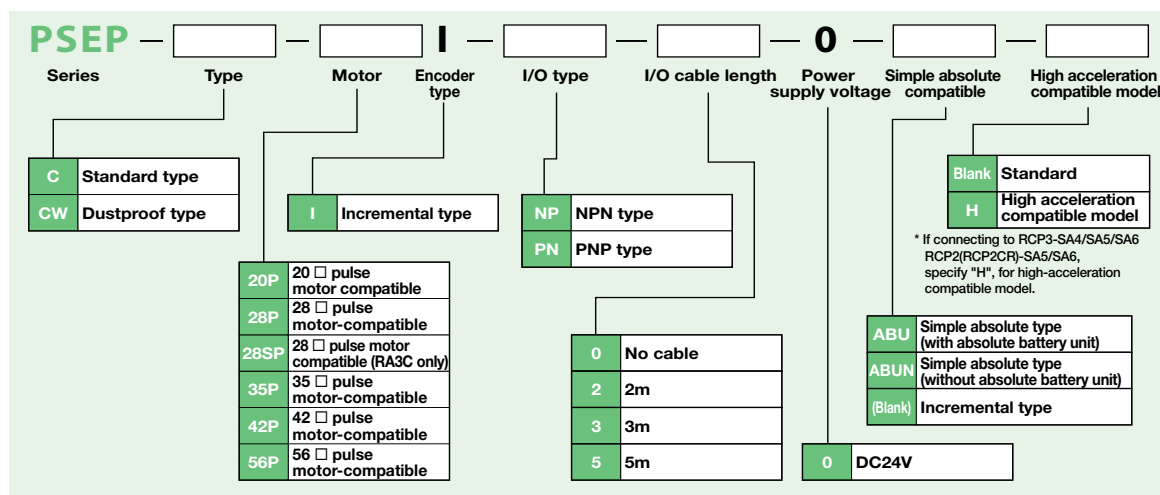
PSEP — [ ] — [ ] I — [ ] — [ ] — 0 — [ ] — [ ]

Series Type Motor Encoder type I/O type I/O cable length Power supply voltage Simple absolute compatible High acceleration compatible model

| C | Standard type |
|---|---|
| CW | Dustproof type |

| 20P | 20 □ pulse motor compatible |
|---|---|
| 28P | 28 □ pulse motor-compatible |
| 28SP | 28 □ pulse motor compatible (RA3C only) |
| 35P | 35 □ pulse motor-compatible |
| 42P | 42 □ pulse motor-compatible |
| 56P | 56 □ pulse motor-compatible |

| I | Incremental type |
|---|---|

| NP | NPN type |
|---|---|
| PN | PNP type |

| 0 | No cable |
|---|---|
| 2 | 2m |
| 3 | 3m |
| 5 | 5m |

| 0 | DC24V |
|---|---|

| ABU | Simple absolute type (with absolute battery unit) |
|---|---|
| ABUN | Simple absolute type (without absolute battery unit) |
| (Blank) | Incremental type |

| Blank | Standard |
|---|---|
| H | High acceleration compatible model |

* If connecting to RCP3-SA4/SA5/SA6 RCP2(RCP2CR)-SA5/SA6, specify "H", for high-acceleration compatible model.